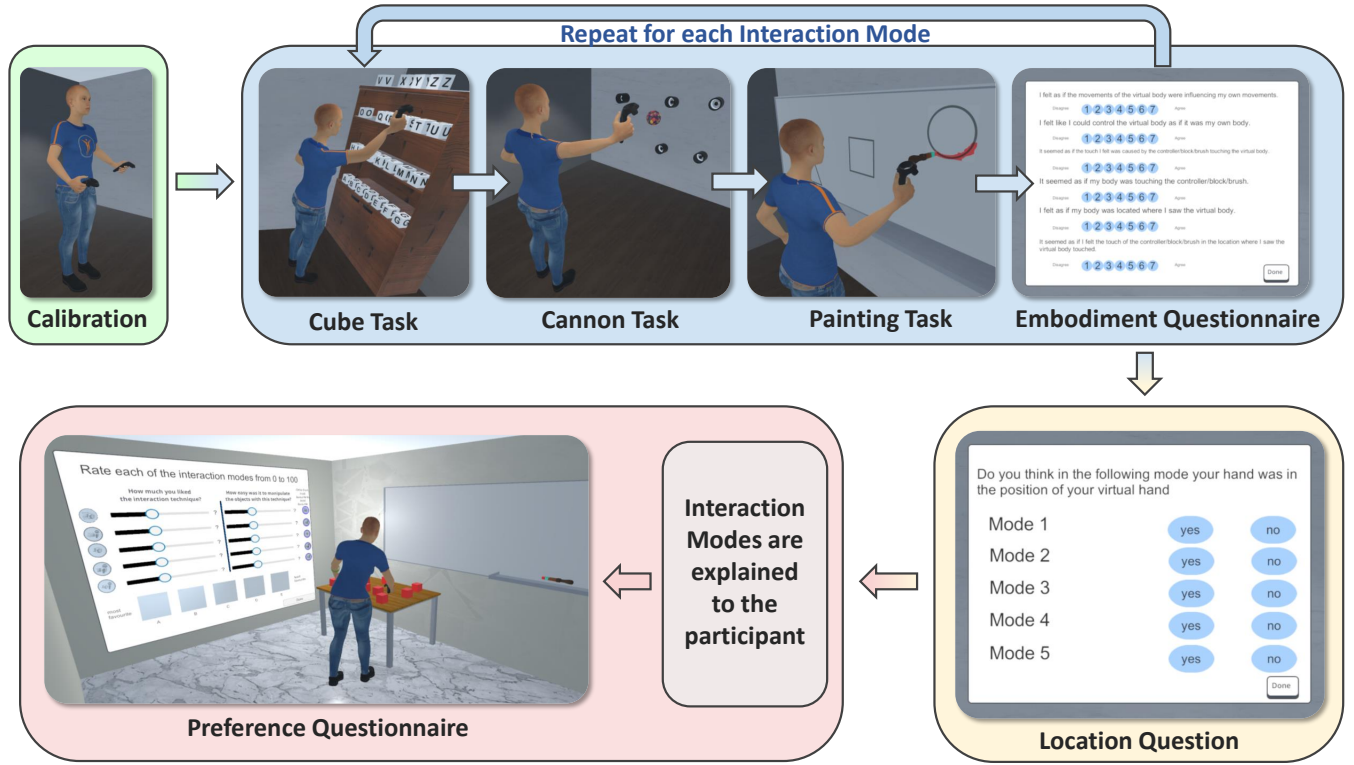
Repeat for each Interaction Mode

Calibration

Cube Task

Cannon Task

Painting Task

I felt as if the movements of the virtual body were influencing my own movements.
Disagree 1 2 3 4 5 6 7 Agree
I felt like I could control the virtual body as if it was my own body.
Disagree 1 2 3 4 5 6 7 Agree
It seemed as if the touch I felt was caused by the controller/block/brush touching the virtual body.
Disagree 1 2 3 4 5 6 7 Agree
It seemed as if my body was touching the controller/block/brush.
Disagree 1 2 3 4 5 6 7 Agree
I felt as if my body was located where I saw the virtual body.
Disagree 1 2 3 4 5 6 7 Agree
It seemed as if I felt the touch of the controller/block/brush in the location where I saw the virtual body touched.
Disagree 1 2 3 4 5 6 7 Agree
Done

Embodiment Questionnaire

Rate each of the interaction modes from 0 to 100
How much you liked the interaction technique?
How easy was it to manipulate the objects with this technique?
most favourite

Preference Questionnaire

Interaction Modes are explained to the participant

Do you think in the following mode your hand was in the position of your virtual hand
Mode 1 yes no
Mode 2 yes no
Mode 3 yes no
Mode 4 yes no
Mode 5 yes no
Done

Location Question